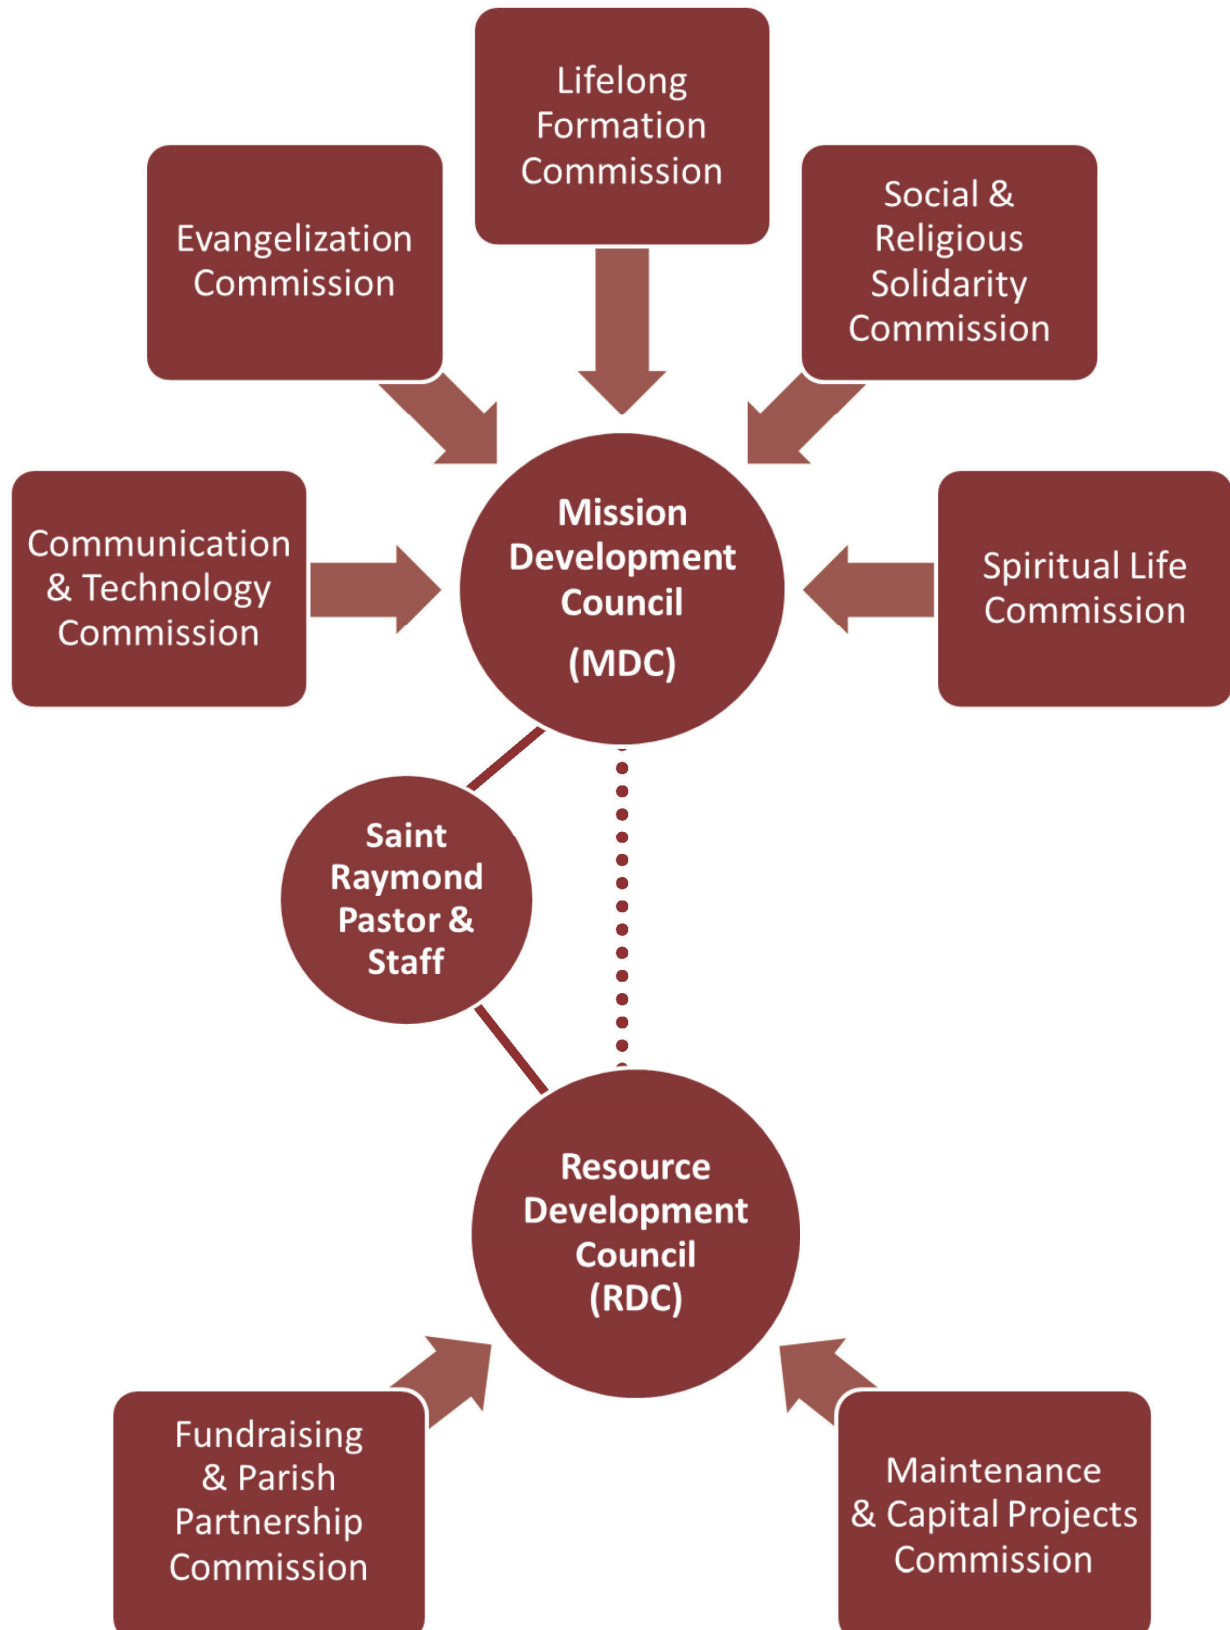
Lifelong Formation Commission

Evangelization Commission

Social & Religious Solidarity Commission

Communication & Technology Commission

Mission Development Council (MDC)

Spiritual Life Commission

Saint Raymond Pastor & Staff

Resource Development Council (RDC)

Fundraising & Parish Partnership Commission

Maintenance & Capital Projects Commission